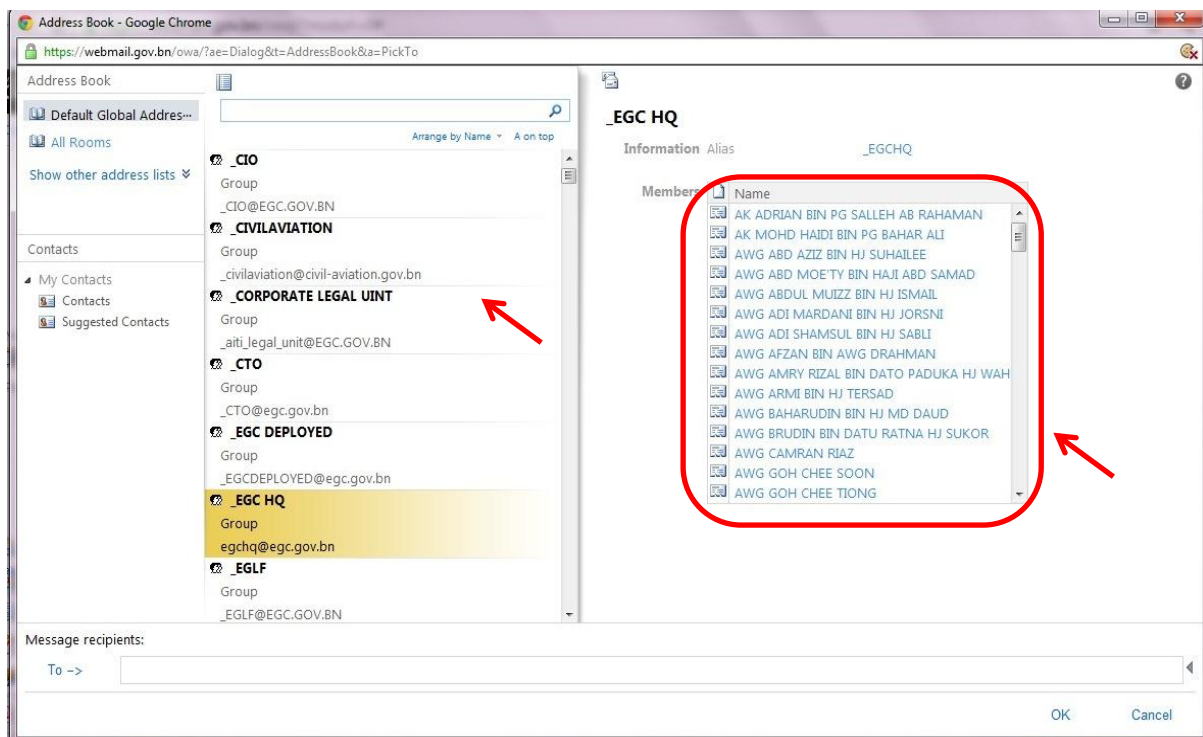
Address Book - Google Chrome

https://webmail.gov.bn/owa/?ae=Dialog&t=AddressBook&a=PickTo

Address Book
Default Global Addres···
All Rooms
Show other address lists

Contacts
My Contacts
Contacts
Suggested Contacts

Arrange by Name
A on top

_CIO
Group
_CIO@EGC.GOV.BN
_CIVILAVIATION
Group
_civilaviation@civil-aviation.gov.bn
_CORPORATE LEGAL UINT
Group
_aiti_legal_unit@EGC.GOV.BN
_CTO
Group
_CTO@egc.gov.bn
_EGC DEPLOYED
Group
_EGCDEPLOYED@egc.gov.bn
_EGC HQ
Group
egchq@egc.gov.bn
_EGLF
Group
_EGLF@EGC.GOV.BN

_EGC HQ
Information Alias _EGCHQ
Members
Name
AK ADRIAN BIN PG SALLEH AB RAHAMAN
AK MOHD HAIDI BIN PG BAHAR ALI
AWG ABD AZIZ BIN HJ SUHAILEE
AWG ABD MOE'TY BIN HAJI ABD SAMAD
AWG ABDUL MUIZZ BIN HJ ISMAIL
AWG ADI MARDANI BIN HJ JORSNI
AWG ADI SHAMSUL BIN HJ SABLI
AWG AFZAN BIN AWG DRAHMAN
AWG AMRY RIZAL BIN DATO PADUKA HJ WAH
AWG ARMI BIN HJ TERSAD
AWG BAHARUDIN BIN HJ MD DAUD
AWG BRUDIN BIN DATU RATNA HJ SUKOR
AWG CAMRAN RIAZ
AWG GOH CHEE SOON
AWG GOH CHEE TIONG

Message recipients:
To ->

OK
Cancel